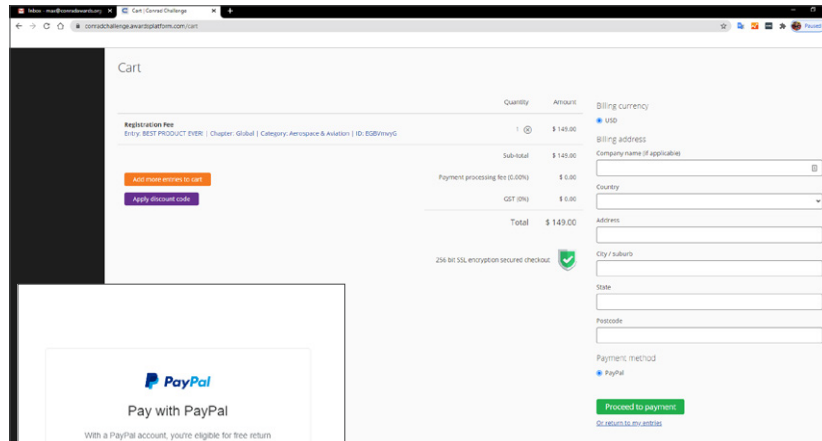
Inbox - max@conradawards.org
Cart | Conrad Challenge
conradchallenge.awardsplatform.com/cart
Paused

Cart

Quantity Amount

Registration Fee
Entry: BEST PRODUCT EVER! | Chapter: Global | Category: Aerospace & Aviation | ID: EGBVmxyG
1 $ 145.00

Sub-total $ 145.00

Add more entries to cart

Payment processing fee (0.00%) $ 0.00

Apply discount code

GST (0%) $ 0.00

Total $ 149.00

256 bit SSL encryption secured checkout

Billing currency
USD
Billing address
Company name (if applicable)
Country
Address
City / suburb
State
Postcode
Payment method
PayPal
Proceed to payment
Or return to my entries

PayPal
Pay with PayPal
With a PayPal account, you're eligible for free return